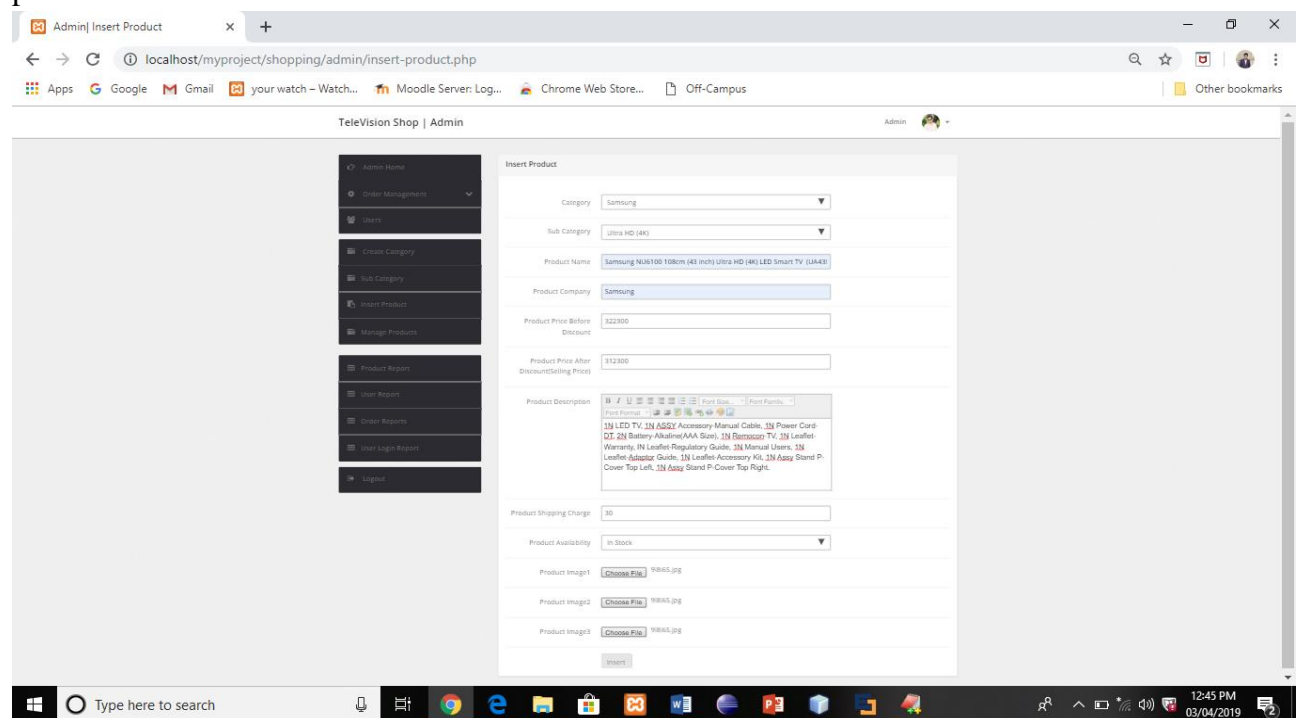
Admin| Insert Product
localhost/myproject/shopping/admin/insert-product.php
Apps Google Gmail your watch – Watch... Moodle Server: Log... Chrome Web Store... Off-Campus
Other bookmarks

TeleVision Shop | Admin
Admin

Admin Home
Order Management
Users
Create Category
Sub Category
Insert Product
Manage Products
Product Report
User Report
Order Reports
User Login Report
Logout

Insert Product

Category Samsung
Sub Category Ultra HD (4K)
Product Name Samsung NU6100 108cm (43 inch) Ultra HD (4K) LED Smart TV (UA43
Product Company Samsung
Product Price Before Discount 322900
Product Price After Discount(Selling Price) 312900
Product Description
Font Size... Font Family... Font Format
1N LED TV, 1N ASSY Accessory-Manual Cable, 1N Power Cord-DT, 2N Battery-Alkaline(AAA Size), 1N Remocon-TV, 1N Leaflet-Warranty, IN Leaflet-Regulatory Guide, 1N Manual Users, 1N Leaflet-Adaptor Guide, 1N Leaflet-Accessory Kit, 1N Assy Stand P-Cover Top Left, 1N Assy Stand P-Cover Top Right.
Product Shipping Charge 30
Product Availability In Stock
Product Image1 Choose File 98i65.jpg
Product Image2 Choose File 98i65.jpg
Product Image3 Choose File 98i65.jpg
Insert

Type here to search
12:45 PM
03/04/2019